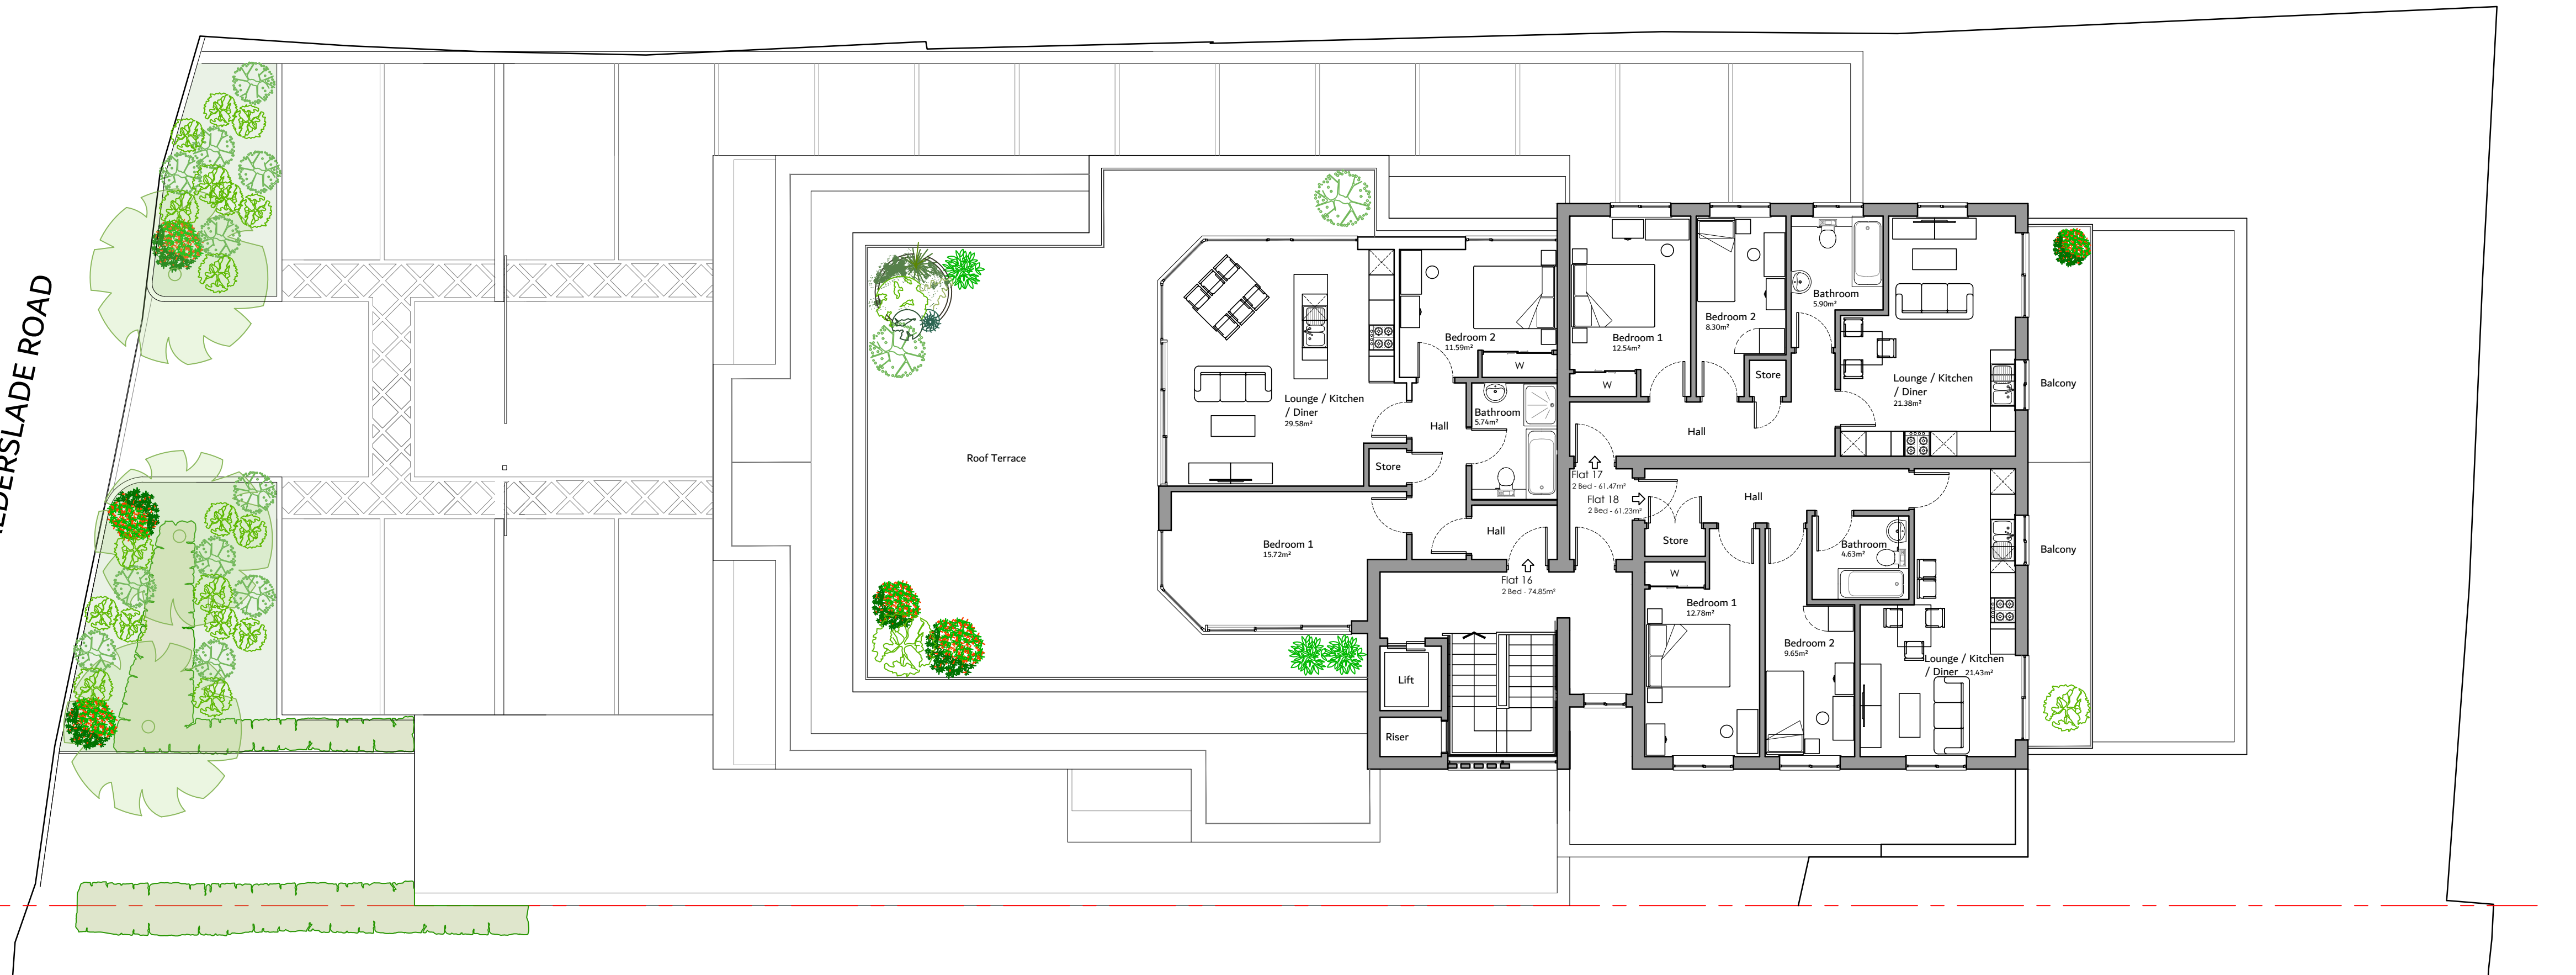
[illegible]DERSLADE ROAD

Roof Terrace

Lounge / Kitchen / Diner
29.58m²

Bedroom 2
11.59m²

W

Bathroom
5.74m²

Hall

Store

Bedroom 1
15.72m²

Hall

Flat 16
2 Bed - 74.85m²

Lift

Riser

Bedroom 1
12.54m²

W

Bedroom 2
8.30m²

Bathroom
5.90m²

Store

Lounge / Kitchen / Diner
21.38m²

Balcony

Hall

Flat 17
2 Bed - 61.47m²

Flat 18
2 Bed - 61.23m²

Hall

Store

W

Bathroom
4.63m²

Balcony

Bedroom 1
12.78m²

Bedroom 2
9.65m²

Lounge / Kitchen / Diner
21.43m²